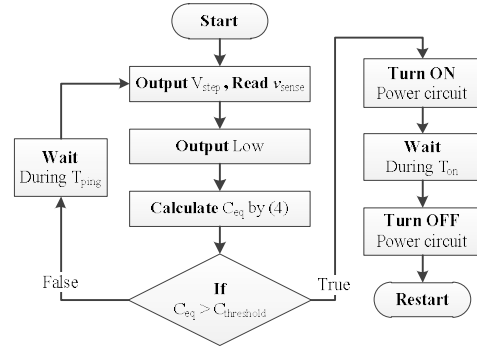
Start

Output $V_{step}$, Read $v_{sense}$

Output Low

Calculate $C_{eq}$ by (4)

If $C_{eq} > C_{threshold}$

False

True

Wait During $T_{ping}$

Turn ON Power circuit

Wait During $T_{on}$

Turn OFF Power circuit

Restart